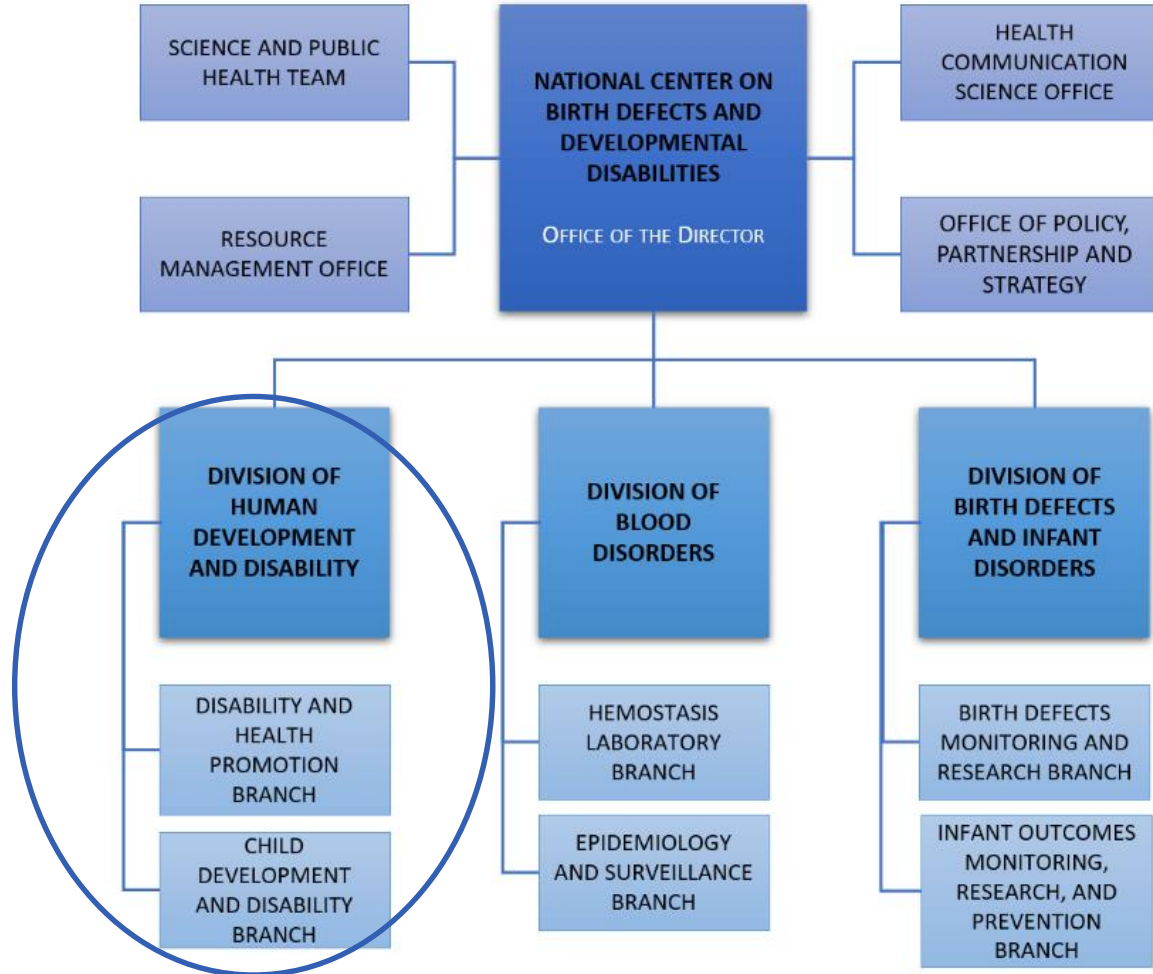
SCIENCE AND PUBLIC HEALTH TEAM

RESOURCE MANAGEMENT OFFICE

NATIONAL CENTER ON BIRTH DEFECTS AND DEVELOPMENTAL DISABILITIES

OFFICE OF THE DIRECTOR

HEALTH COMMUNICATION SCIENCE OFFICE

OFFICE OF POLICY, PARTNERSHIP AND STRATEGY

DIVISION OF HUMAN DEVELOPMENT AND DISABILITY

DISABILITY AND HEALTH PROMOTION BRANCH

CHILD DEVELOPMENT AND DISABILITY BRANCH

DIVISION OF BLOOD DISORDERS

HEMOSTASIS LABORATORY BRANCH

EPIDEMIOLOGY AND SURVEILLANCE BRANCH

DIVISION OF BIRTH DEFECTS AND INFANT DISORDERS

BIRTH DEFECTS MONITORING AND RESEARCH BRANCH

INFANT OUTCOMES MONITORING, RESEARCH, AND PREVENTION BRANCH